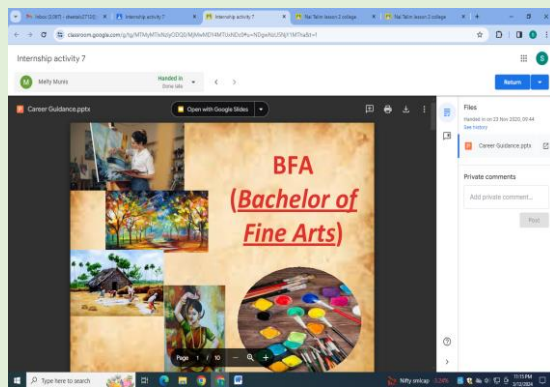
Inbox (3,987) - sheeals27102 | Internship activity 7 | Internship activity 7 | Nai Talim lesson 2 college | Nai Talim lesson 2 college

classroom.google.com/g/tg/MTMyMTk/NzIyODQ0/MjMwMDI4MTUxNDc0?u=NDgwNzU5NjY1MTha&t=f

Internship activity 7

M Mefly Munis Handed in Done late

Return

Career Guidance.pptx

Open with Google Slides

BFA
(Bachelor of Fine Arts)

Page 1 / 10

Files
Handed in on 23 Nov 2020, 09:44
See history

Career Guidance.pptx

Private comments

Add private comment...

Post

Type here to search

Nifty smlcap -3.04%